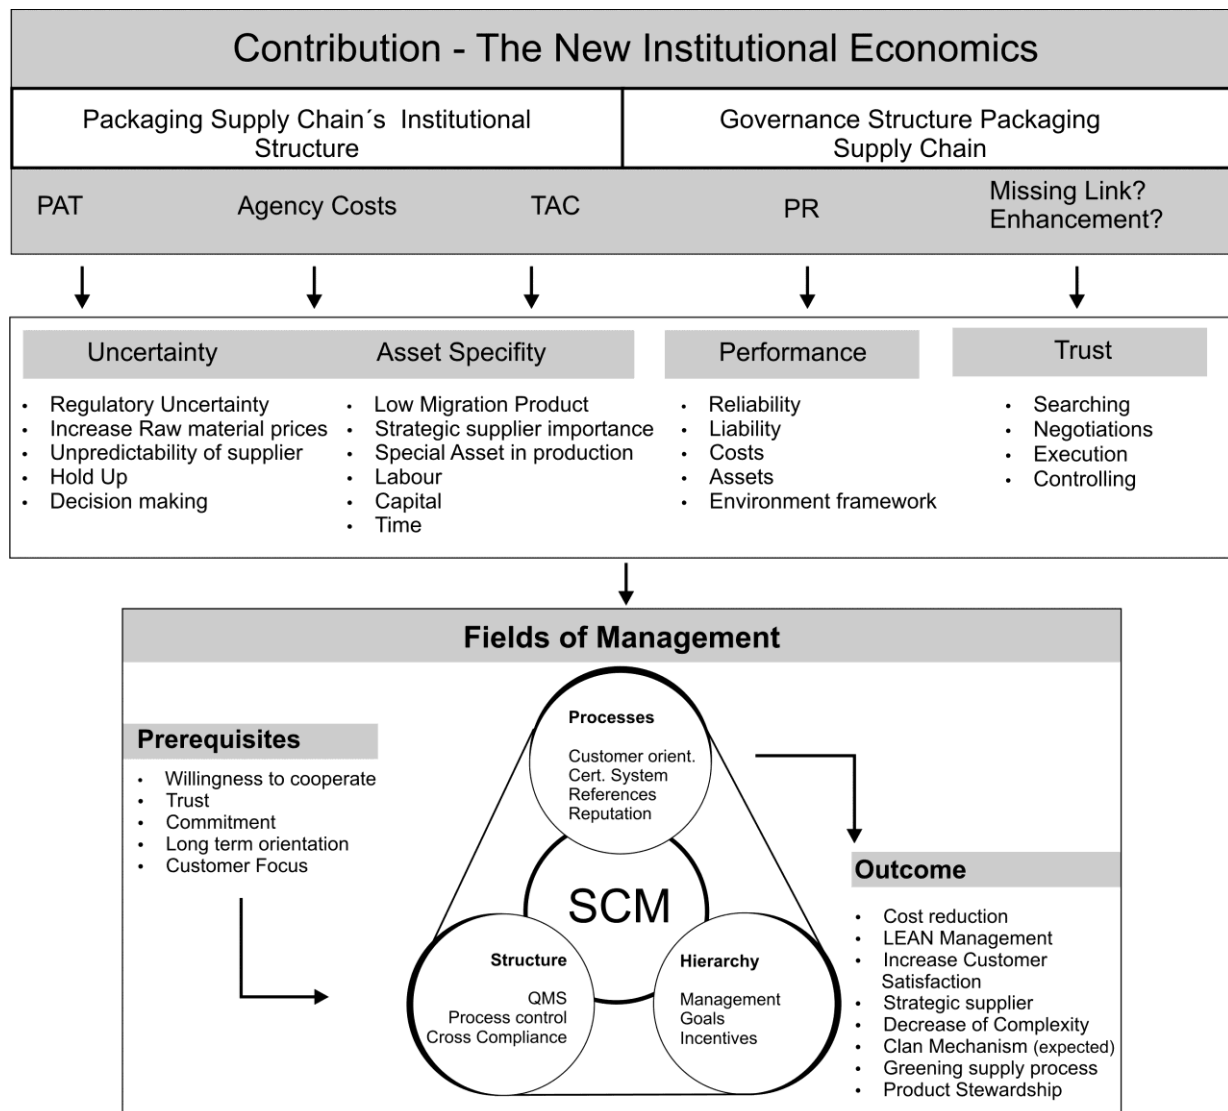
Contribution - The New Institutional Economics

Packaging Supply Chain´s Institutional Structure

Governance Structure Packaging Supply Chain

PAT

Agency Costs

TAC

PR

Missing Link? Enhancement?

Uncertainty

- Regulatory Uncertainty
- Increase Raw material prices
- Unpredictability of supplier
- Hold Up
- Decision making

Asset Specifity

- Low Migration Product
- Strategic supplier importance
- Special Asset in production
- Labour
- Capital
- Time

Performance

- Reliability
- Liability
- Costs
- Assets
- Environment framework

Trust

- Searching
- Negotiations
- Execution
- Controlling

Fields of Management

Prerequisites

- Willingness to cooperate
- Trust
- Commitment
- Long term orientation
- Customer Focus

Processes

Customer orient.
Cert. System
References
Reputation

SCM

Structure

QMS
Process control
Cross Compliance

Hierarchy

Management
Goals
Incentives

Outcome

- Cost reduction
- LEAN Management
- Increase Customer Satisfaction
- Strategic supplier
- Decrease of Complexity
- Clan Mechanism (expected)
- Greening supply process
- Product Stewardship